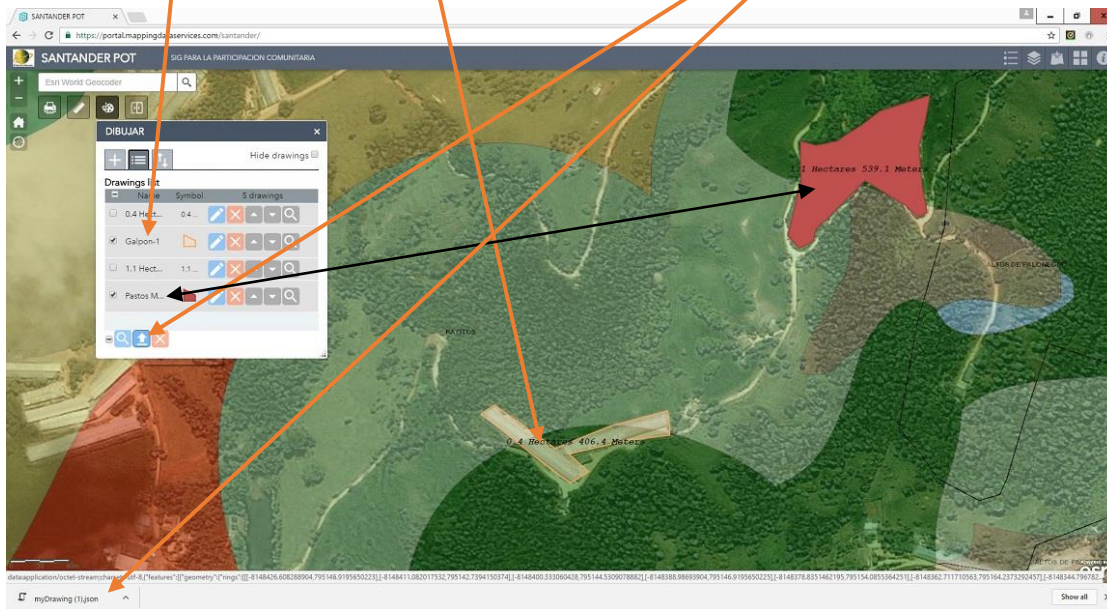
SANTANDER POT
https://portal.mappingdataservices.com/santander/
SANTANDER POT SIG PARA LA PARTICIPACION COMUNITARIA
Esri World Geocoder
DIBUJAR
Hide drawings
Drawings list

| Name | Symbol | 5 drawings |
|---|---|---|
| 0.4 Hect... | 0.4... | |
| Galpon-1 | | |
| 1.1 Hect... | 1.1... | |
| Pastos M... | | |

1 Hectares 539.1 Meter
0.4 Hectares 406.4 Meters
MAPICA
LAGO DE PALOMOS
dataapplication/octet-stream;charset=utf-8,{"features":[{"geometry":{"rings":[[[-8148426.608288904,795148.9195650223],[-8148411.082017532,795142.7394150374],[-8148400.333060428,795144.5309078882],[-8148388.98693904,795146.9195650225],[-8148378.8351462195,795154.0855364251],[-8148362.711710563,795164.2373292457],[-8148344.796782...
myDrawing (1).json
Show all